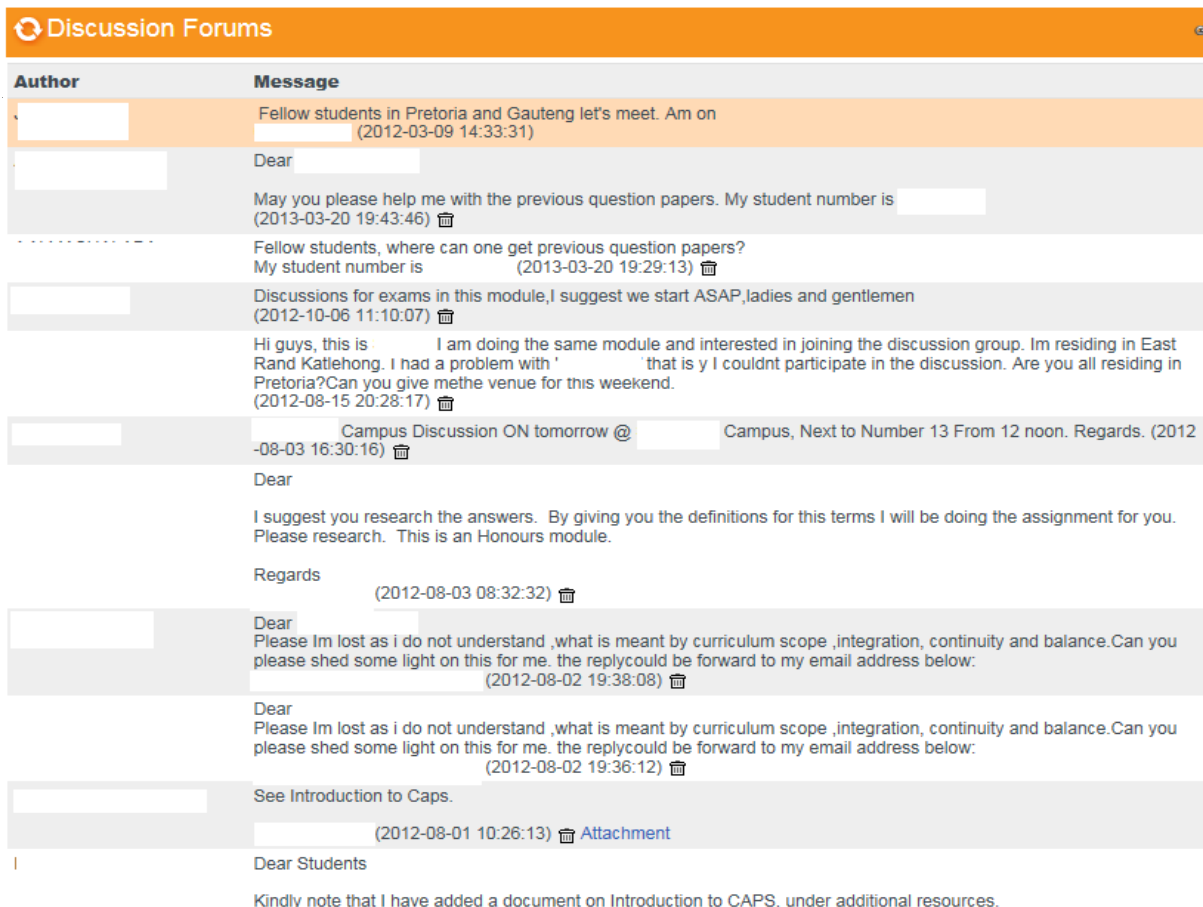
Discussion Forums

| Author | Message |
|---|---|
| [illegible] | Fellow students in Pretoria and Gauteng let's meet. Am on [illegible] (2012-03-09 14:33:31) |
| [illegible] | Dear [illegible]<br><br>May you please help me with the previous question papers. My student number is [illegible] (2013-03-20 19:43:46) |
| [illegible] | Fellow students, where can one get previous question papers? My student number is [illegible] (2013-03-20 19:29:13) |
| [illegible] | Discussions for exams in this module,I suggest we start ASAP,ladies and gentlemen (2012-10-06 11:10:07) |
| | Hi guys, this is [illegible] I am doing the same module and interested in joining the discussion group. Im residing in East Rand Katlehong. I had a problem with '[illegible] that is y I couldnt participate in the discussion. Are you all residing in Pretoria?Can you give methe venue for this weekend. (2012-08-15 20:28:17) |
| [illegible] | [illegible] Campus Discussion ON tomorrow @ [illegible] Campus, Next to Number 13 From 12 noon. Regards. (2012-08-03 16:30:16) |
| | Dear<br><br>I suggest you research the answers. By giving you the definitions for this terms I will be doing the assignment for you. Please research. This is an Honours module.<br><br>Regards<br>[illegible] (2012-08-03 08:32:32) |
| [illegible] | Dear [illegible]<br>Please Im lost as i do not understand ,what is meant by curriculum scope ,integration, continuity and balance.Can you please shed some light on this for me. the replycould be forward to my email address below: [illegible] (2012-08-02 19:38:08) |
| | Dear<br>Please Im lost as i do not understand ,what is meant by curriculum scope ,integration, continuity and balance.Can you please shed some light on this for me. the replycould be forward to my email address below: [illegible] (2012-08-02 19:36:12) |
| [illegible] | See Introduction to Caps.<br><br>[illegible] (2012-08-01 10:26:13) Attachment |
| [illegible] | Dear Students<br><br>Kindly note that I have added a document on Introduction to CAPS. under additional resources. |